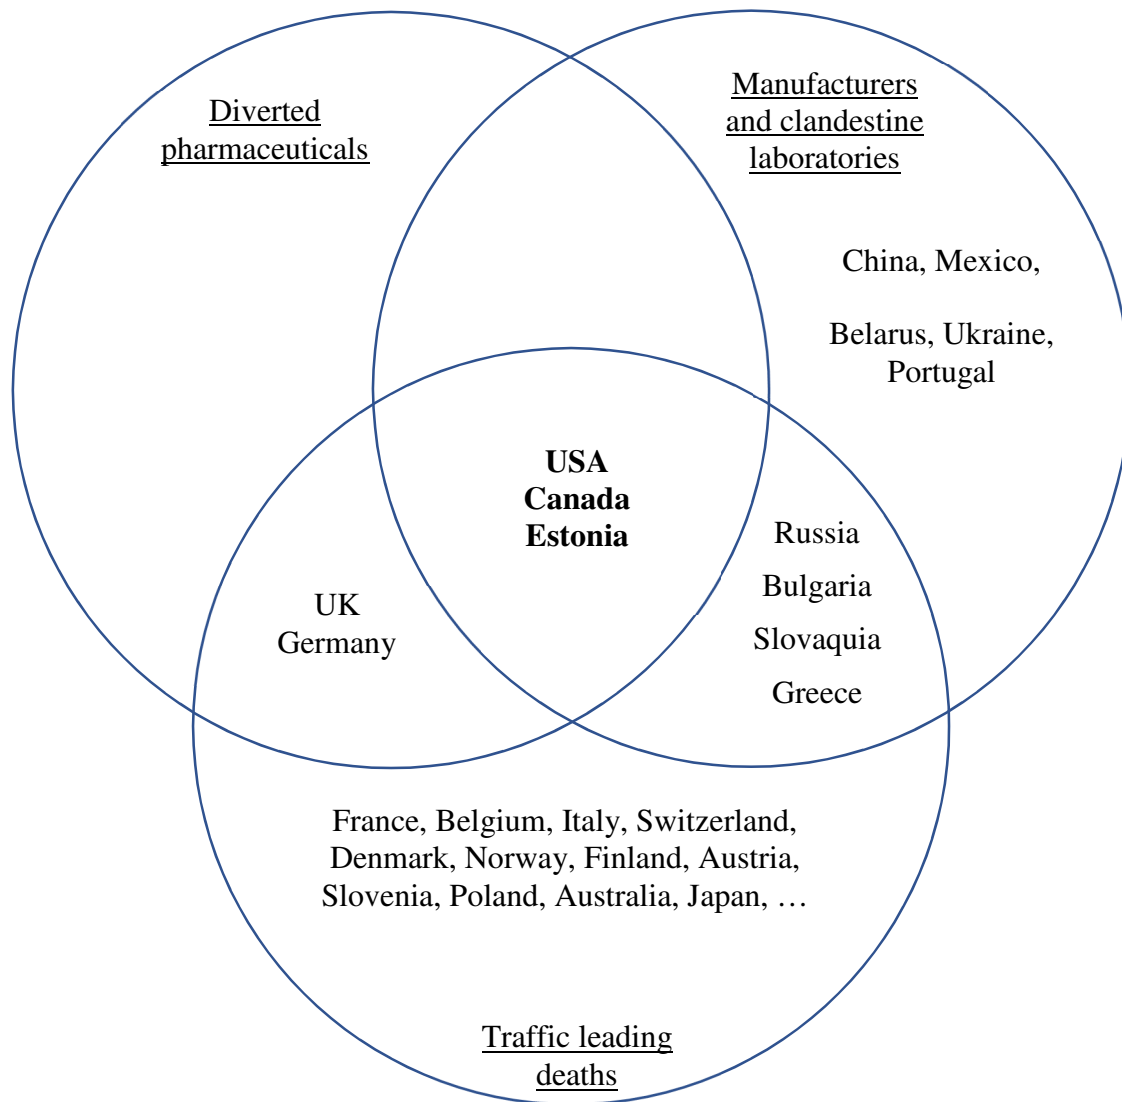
Diverted pharmaceuticals

Manufacturers and clandestine laboratories

China, Mexico,

Belarus, Ukraine, Portugal

USA
Canada
Estonia

UK
Germany

Russia
Bulgaria
Slovaquia
Greece

France, Belgium, Italy, Switzerland, Denmark, Norway, Finland, Austria, Slovenia, Poland, Australia, Japan, …

Traffic leading deaths